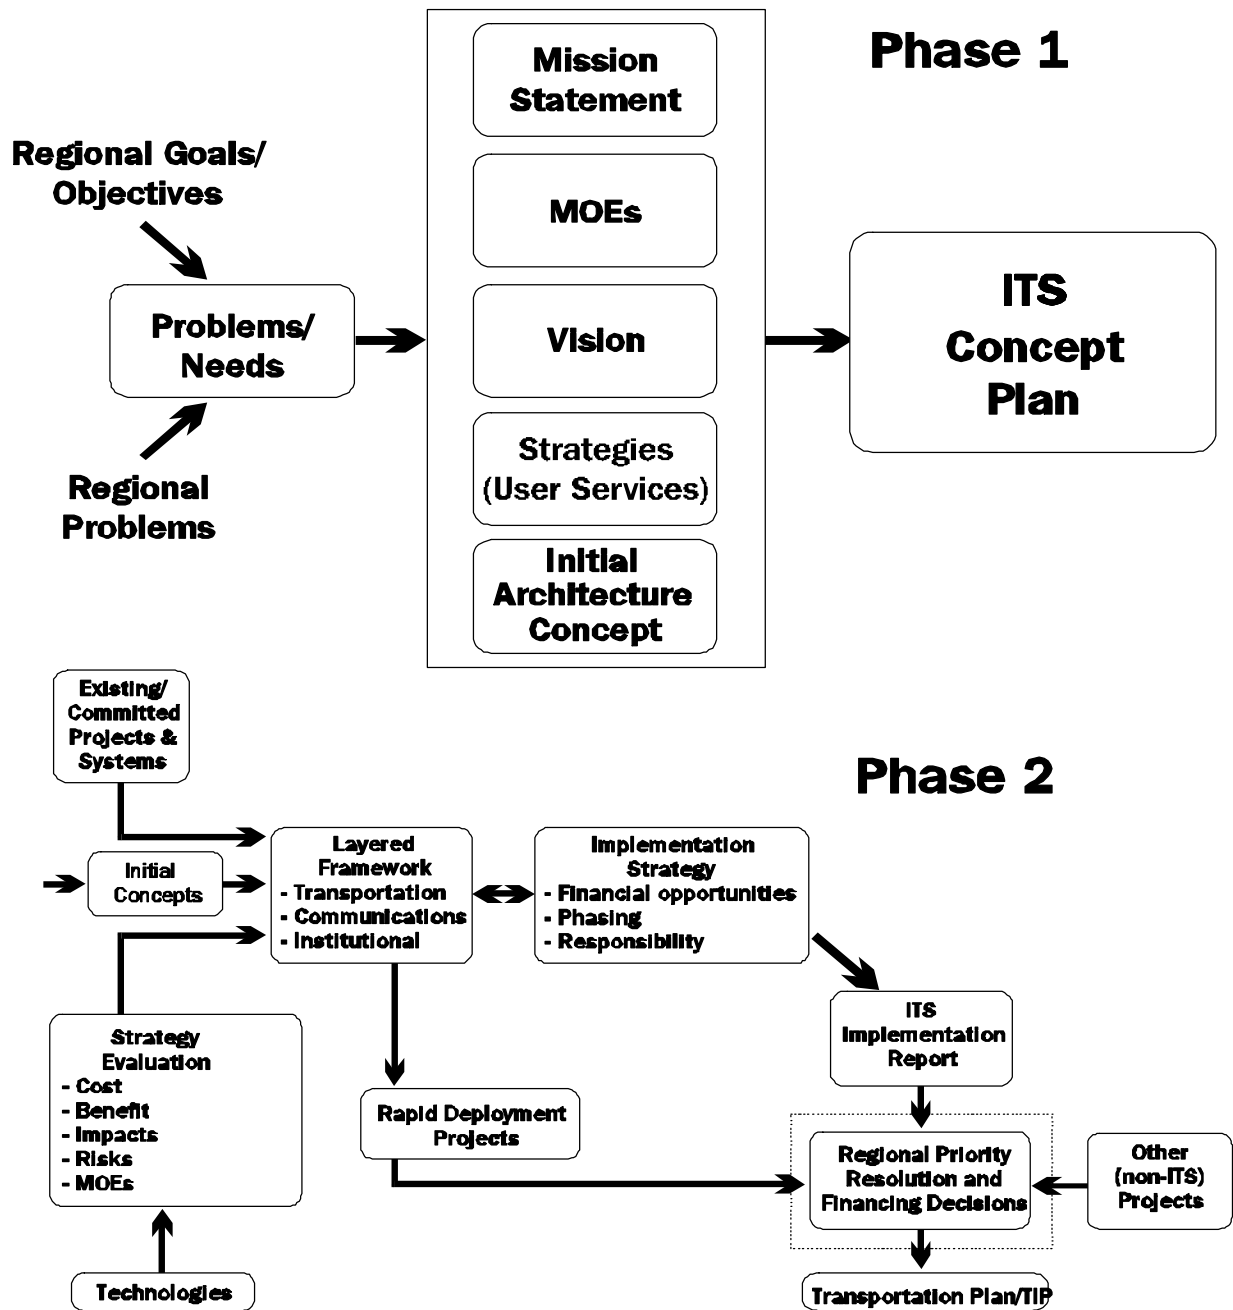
Phase 1

Regional Goals/ Objectives

Problems/ Needs

Regional Problems

Mission Statement

MOEs

Vision

Strategies (User Services)

Initial Architecture Concept

ITS Concept Plan

Phase 2

Existing/ Committed Projects & Systems

Initial Concepts

Layered Framework
- Transportation
- Communications
- Institutional

Implementation Strategy
- Financial opportunities
- Phasing
- Responsibility

Strategy Evaluation
- Cost
- Benefit
- Impacts
- Risks
- MOEs

ITS Implementation Report

Rapid Deployment Projects

Regional Priority Resolution and Financing Decisions

Other (non-ITS) Projects

Technologies

Transportation Plan/TIP